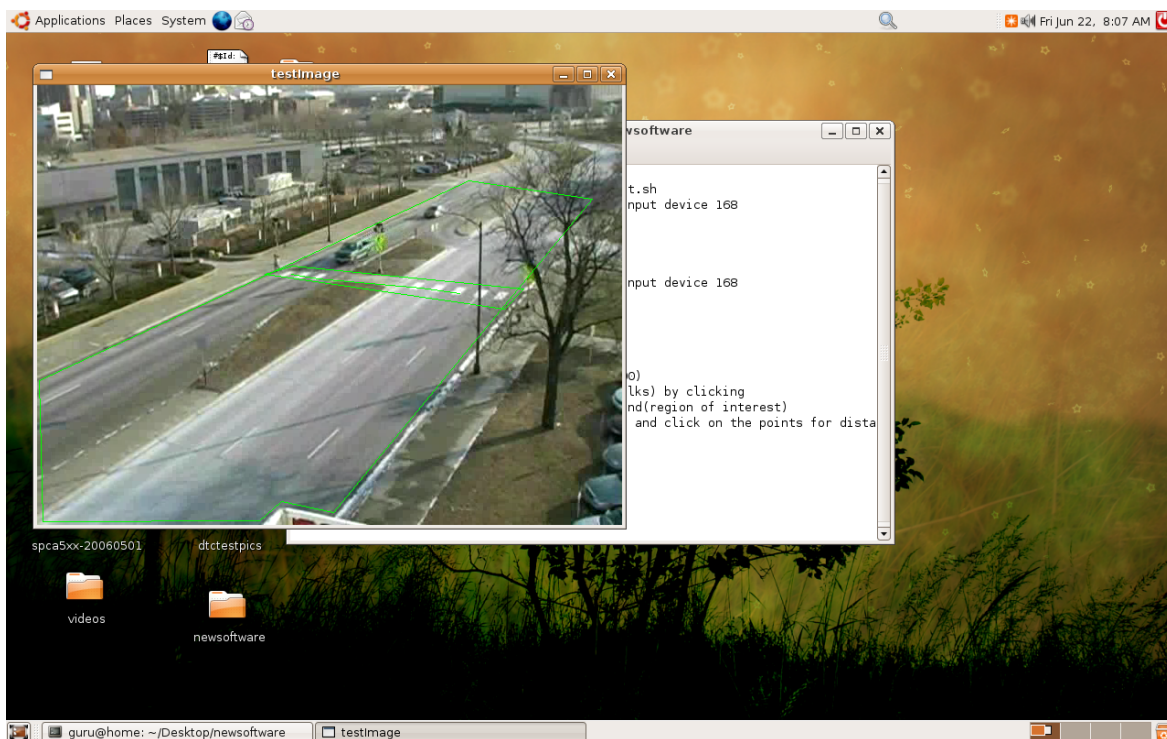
Applications Places System

Fri Jun 22, 8:07 AM

#$Id:

testimage

wsoftware

t.sh
nput device 168

nput device 168

0)
lks) by clicking
nd(region of interest)
 and click on the points for dista

spca5xx-20060501

dtctestpics

videos

newsoftware

guru@home: ~/Desktop/newsoftware

testimage